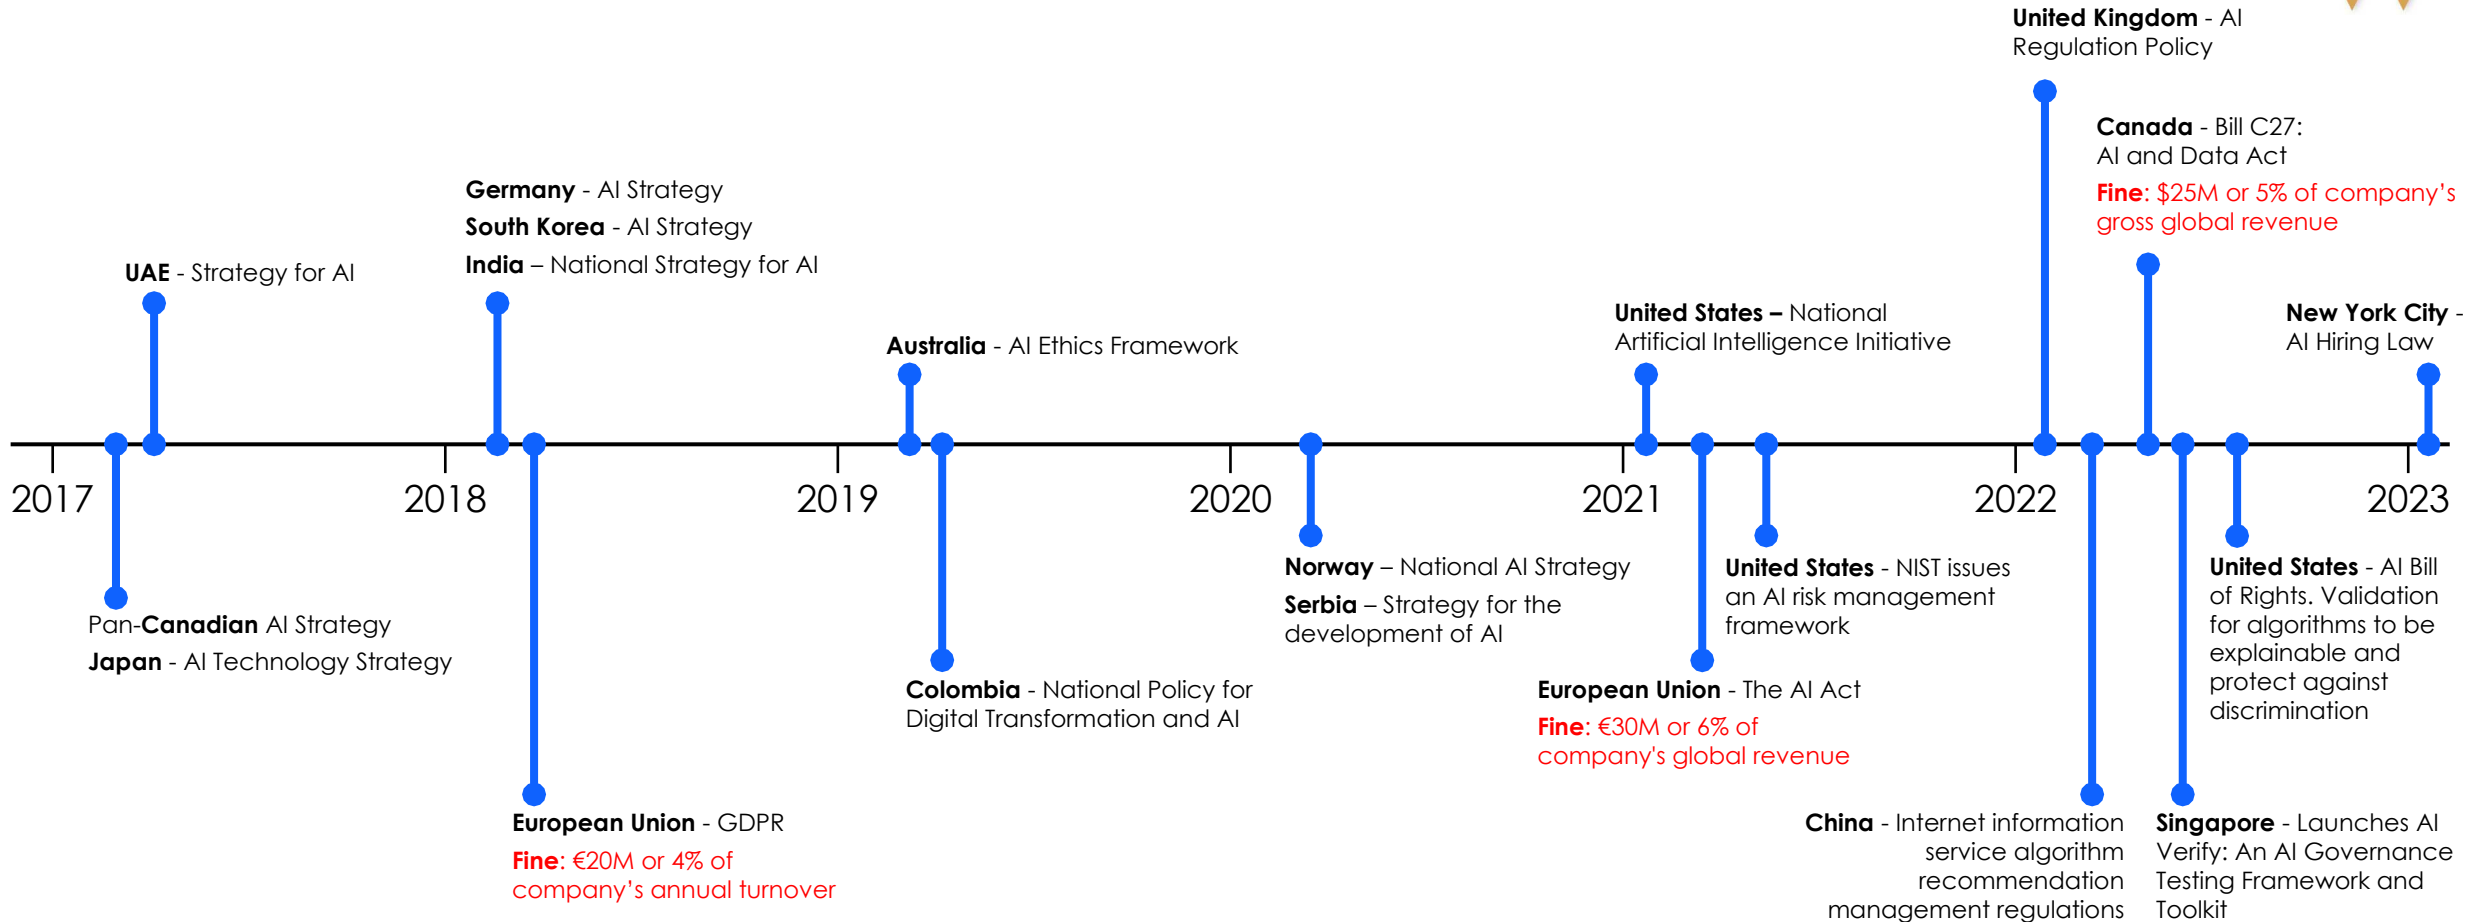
United Kingdom - AI Regulation Policy

Canada - Bill C27: AI and Data Act

Fine: $25M or 5% of company's gross global revenue

Germany - AI Strategy

South Korea - AI Strategy

India – National Strategy for AI

UAE - Strategy for AI

United States – National Artificial Intelligence Initiative

New York City - AI Hiring Law

Australia - AI Ethics Framework

2017

2018

2019

2020

2021

2022

2023

Norway – National AI Strategy

Serbia – Strategy for the development of AI

United States - NIST issues an AI risk management framework

United States - AI Bill of Rights. Validation for algorithms to be explainable and protect against discrimination

Pan-Canadian AI Strategy

Japan - AI Technology Strategy

Colombia - National Policy for Digital Transformation and AI

European Union - The AI Act

Fine: €30M or 6% of company's global revenue

European Union - GDPR

Fine: €20M or 4% of company's annual turnover

China - Internet information service algorithm recommendation management regulations

Singapore - Launches AI Verify: An AI Governance Testing Framework and Toolkit